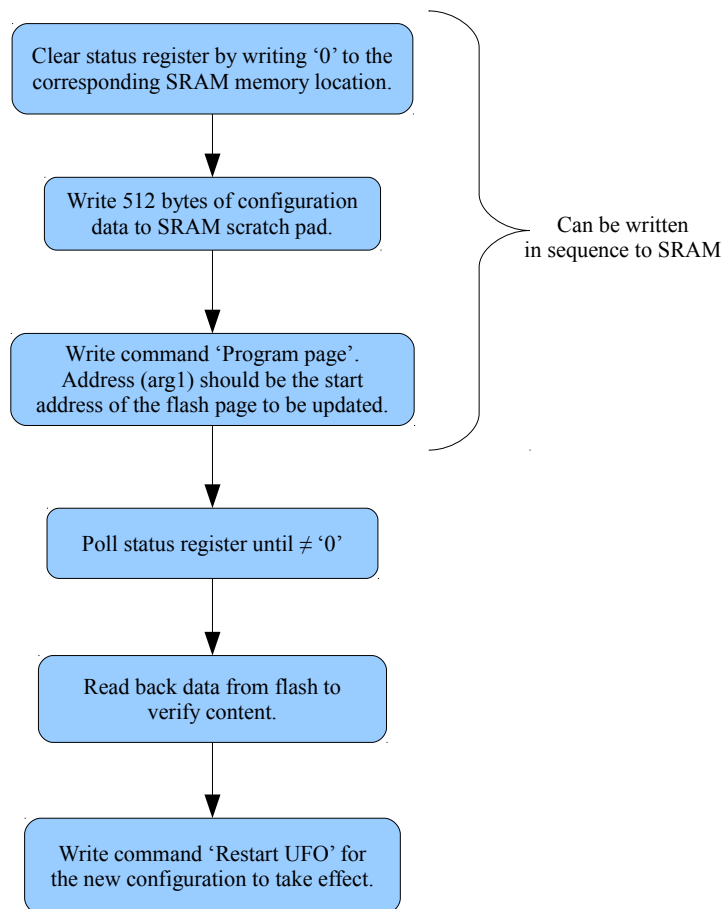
Clear status register by writing ‘0’ to the corresponding SRAM memory location.

Write 512 bytes of configuration data to SRAM scratch pad.

Write command ‘Program page’. Address (arg1) should be the start address of the flash page to be updated.

Can be written in sequence to SRAM

Poll status register until $\neq$ ‘0’

Read back data from flash to verify content.

Write command ‘Restart UFO’ for the new configuration to take effect.